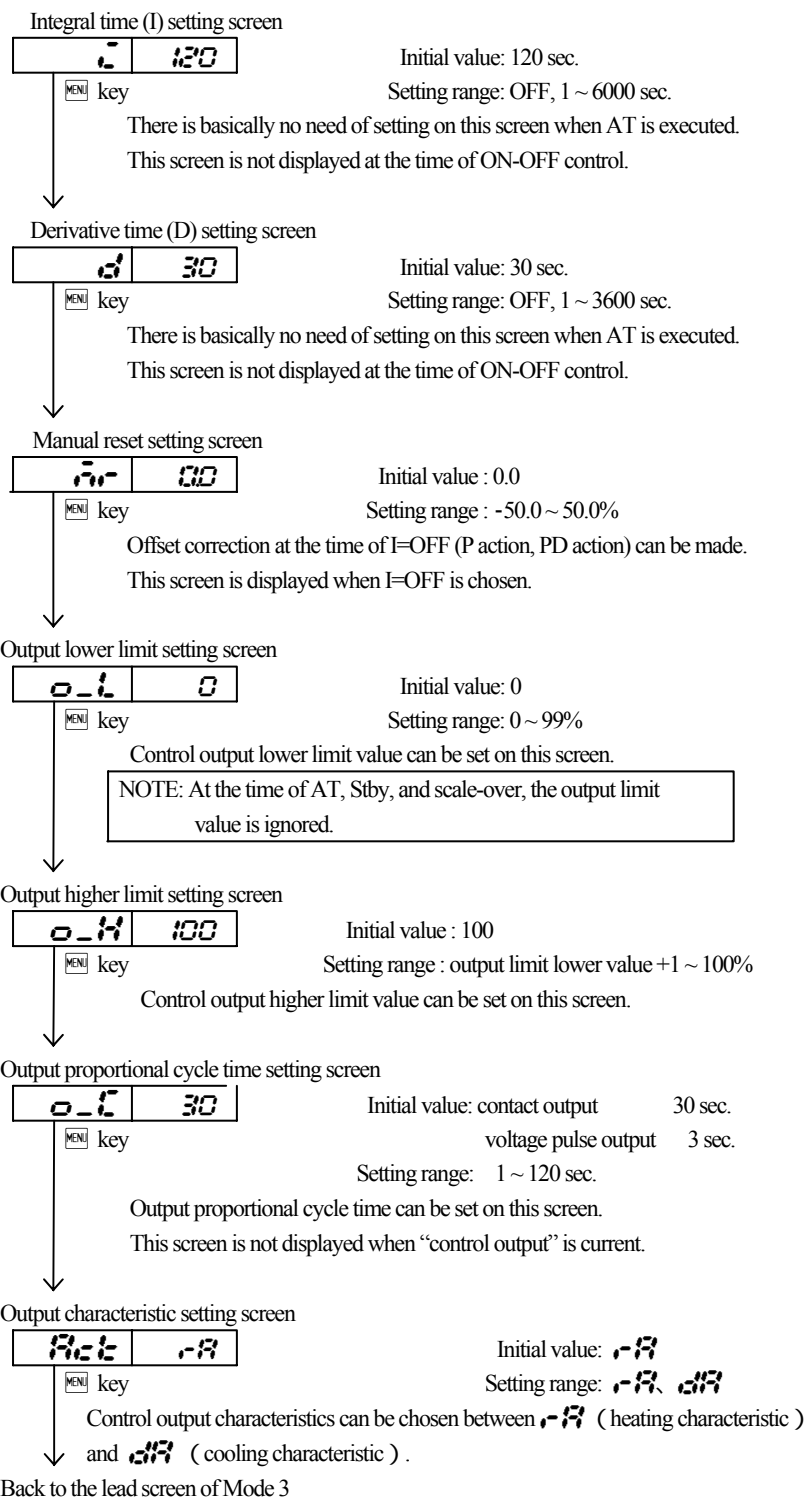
Integral time (I) setting screen

| i | 120 |
|---|---|

Initial value: 120 sec.

MENU key

Setting range: OFF, 1 ~ 6000 sec.

There is basically no need of setting on this screen when AT is executed.

This screen is not displayed at the time of ON-OFF control.

Derivative time (D) setting screen

| d | 30 |
|---|---|

Initial value: 30 sec.

MENU key

Setting range: OFF, 1 ~ 3600 sec.

There is basically no need of setting on this screen when AT is executed.

This screen is not displayed at the time of ON-OFF control.

Manual reset setting screen

| mr | 0.0 |
|---|---|

Initial value : 0.0

MENU key

Setting range : -50.0 ~ 50.0%

Offset correction at the time of I=OFF (P action, PD action) can be made.

This screen is displayed when I=OFF is chosen.

Output lower limit setting screen

| o_L | 0 |
|---|---|

Initial value: 0

MENU key

Setting range: 0 ~ 99%

Control output lower limit value can be set on this screen.

NOTE: At the time of AT, Stby, and scale-over, the output limit value is ignored.

Output higher limit setting screen

| o_H | 100 |
|---|---|

Initial value : 100

MENU key

Setting range : output limit lower value +1 ~ 100%

Control output higher limit value can be set on this screen.

Output proportional cycle time setting screen

| o_C | 30 |
|---|---|

Initial value: contact output 30 sec.

MENU key

voltage pulse output 3 sec.

Setting range: 1 ~ 120 sec.

Output proportional cycle time can be set on this screen.

This screen is not displayed when "control output" is current.

Output characteristic setting screen

| Act | rA |
|---|---|

Initial value: rA

MENU key

Setting range: rA、dA

Control output characteristics can be chosen between rA ( heating characteristic ) and dA ( cooling characteristic ).

Back to the lead screen of Mode 3